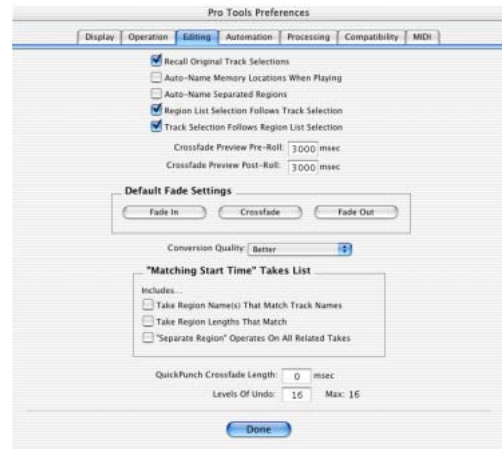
Pro Tools Preferences

Display | Operation | Editing | Automation | Processing | Compatibility | MIDI

Recall Original Track Selections
Auto-Name Memory Locations When Playing
Auto-Name Separated Regions
Region List Selection Follows Track Selection
Track Selection Follows Region List Selection

Crossfade Preview Pre-Roll: 3000 msec
Crossfade Preview Post-Roll: 3000 msec

Default Fade Settings

Fade In | Crossfade | Fade Out

Conversion Quality: Better

"Matching Start Time" Takes List

Includes...
Take Region Name(s) That Match Track Names
Take Region Lengths That Match
"Separate Region" Operates On All Related Takes

QuickPunch Crossfade Length: 0 msec
Levels Of Undo: 16 Max: 16

Done